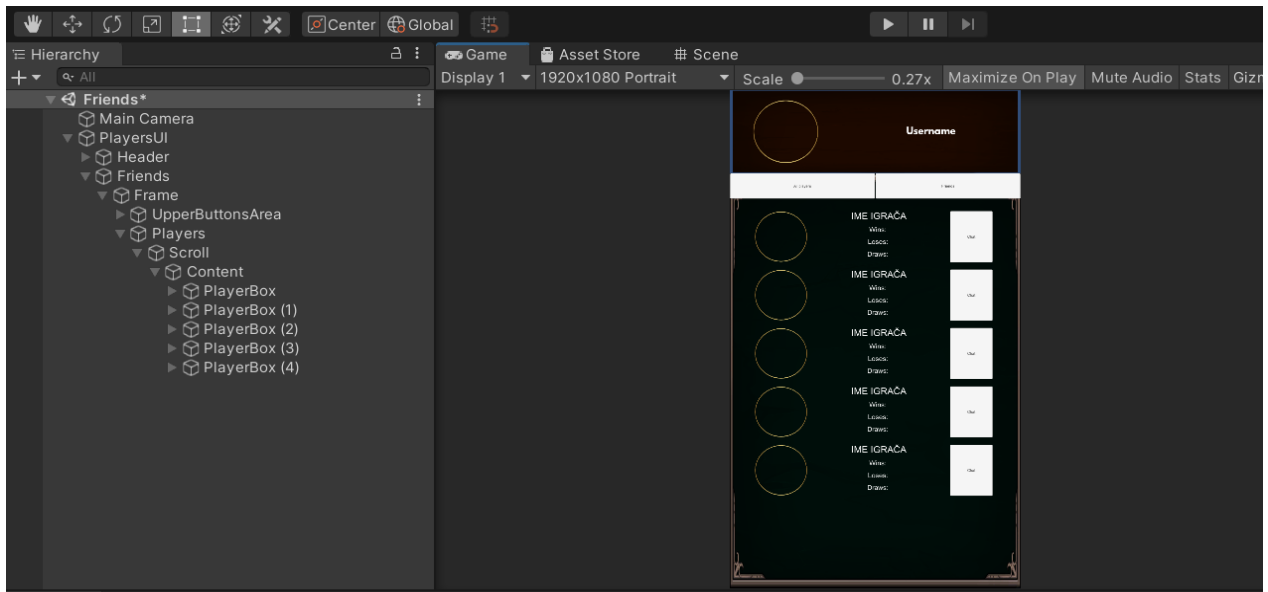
Center Global

Hierarchy

All

Friends*

Main Camera

PlayersUI

Header

Friends

Frame

UpperButtonsArea

Players

Scroll

Content

PlayerBox

PlayerBox (1)

PlayerBox (2)

PlayerBox (3)

PlayerBox (4)

Game

Asset Store

Scene

Display 1

1920x1080 Portrait

Scale

0.27x

Maximize On Play

Mute Audio

Stats

Gizn

Username

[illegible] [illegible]

IME IGRAČA
Wins:
Loses:
Draws:

Chat

IME IGRAČA
Wins:
Loses:
Draws:

Chat

IME IGRAČA
Wins:
Loses:
Draws:

Chat

IME IGRAČA
Wins:
Loses:
Draws:

Chat

IME IGRAČA
Wins:
Loses:
Draws:

Chat